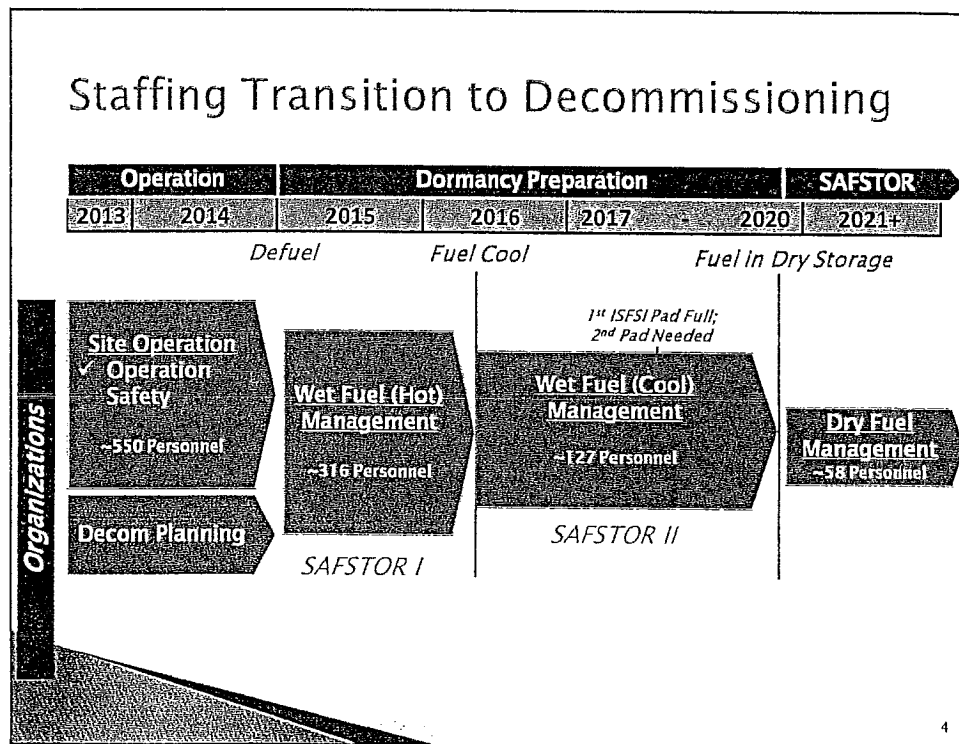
Staffing Transition to Decommissioning

Operation | Dormancy Preparation | SAFSTOR

2013 | 2014 | 2015 | 2016 | 2017 - 2020 | 2021+

Defuel

Fuel Cool

Fuel in Dry Storage

Organizations

Site Operation
✓ Operation Safety
~550 Personnel

Decom Planning

Wet Fuel (Hot) Management
~316 Personnel

SAFSTOR I

1st ISFSI Pad Full; 2nd Pad Needed

Wet Fuel (Cool) Management
~127 Personnel

SAFSTOR II

Dry Fuel Management
~58 Personnel

4